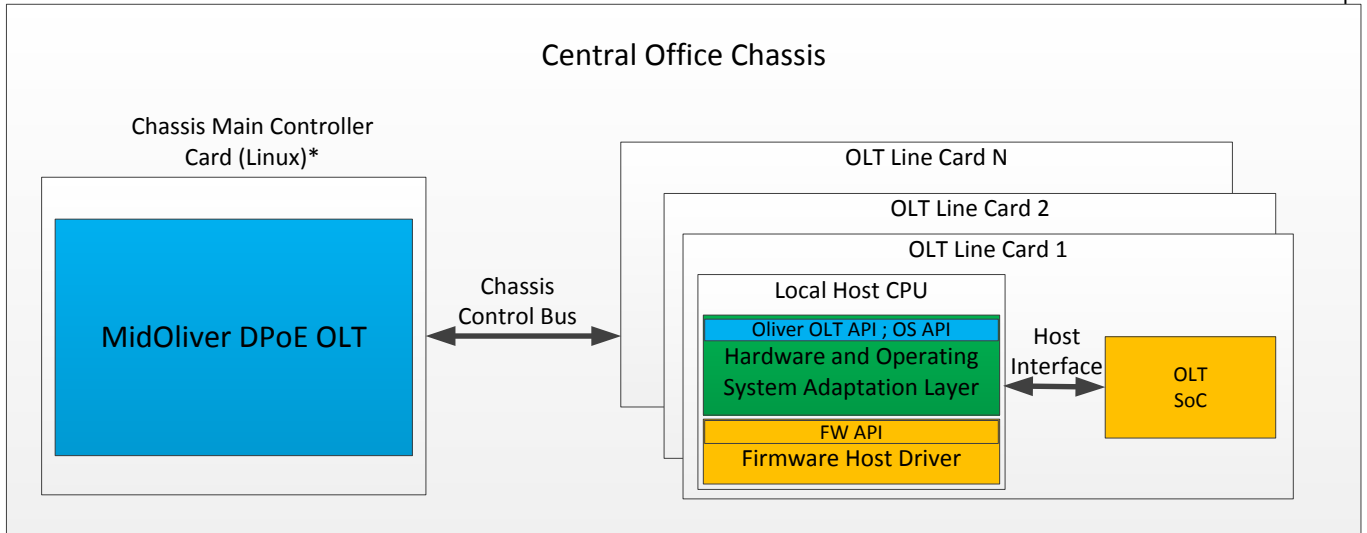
Central Office Chassis

Chassis Main Controller Card (Linux)*

MidOliver DPoE OLT

Chassis Control Bus

OLT Line Card N

OLT Line Card 2

OLT Line Card 1

Local Host CPU

Oliver OLT API ; OS API

Hardware and Operating System Adaptation Layer

FW API

Firmware Host Driver

Host Interface

OLT SoC